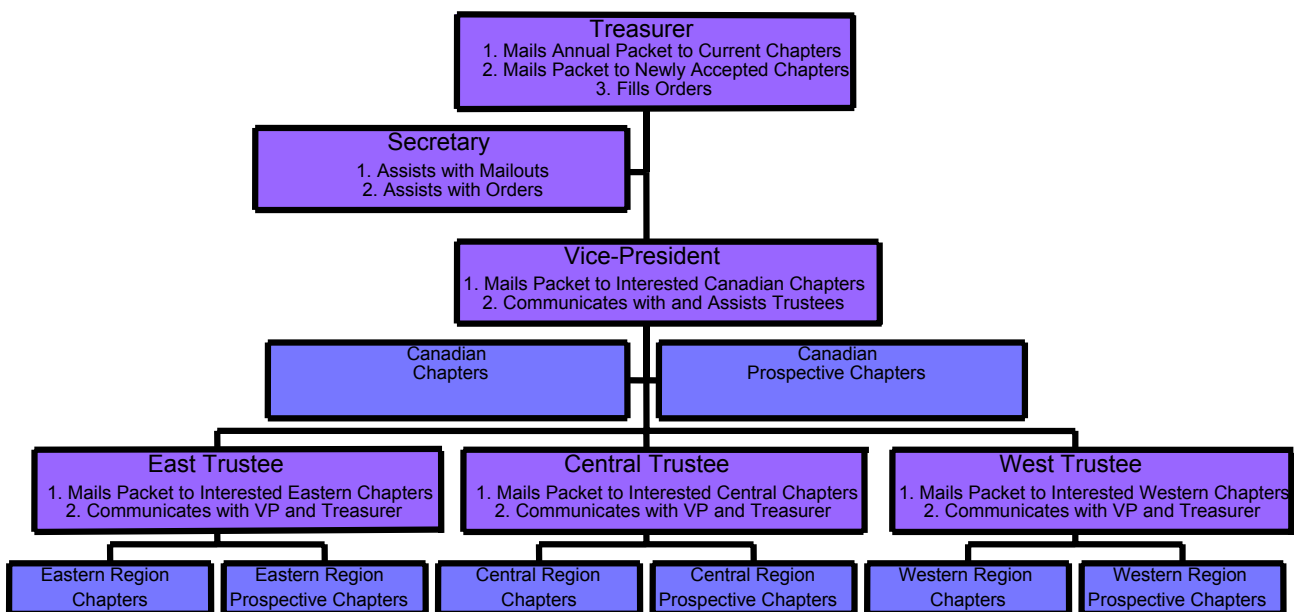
Treasurer
1. Mails Annual Packet to Current Chapters
2. Mails Packet to Newly Accepted Chapters
3. Fills Orders

Secretary
1. Assists with Mailouts
2. Assists with Orders

Vice-President
1. Mails Packet to Interested Canadian Chapters
2. Communicates with and Assists Trustees

Canadian Chapters

Canadian Prospective Chapters

East Trustee
1. Mails Packet to Interested Eastern Chapters
2. Communicates with VP and Treasurer

Central Trustee
1. Mails Packet to Interested Central Chapters
2. Communicates with VP and Treasurer

West Trustee
1. Mails Packet to Interested Western Chapters
2. Communicates with VP and Treasurer

Eastern Region Chapters

Eastern Region Prospective Chapters

Central Region Chapters

Central Region Prospective Chapters

Western Region Chapters

Western Region Prospective Chapters